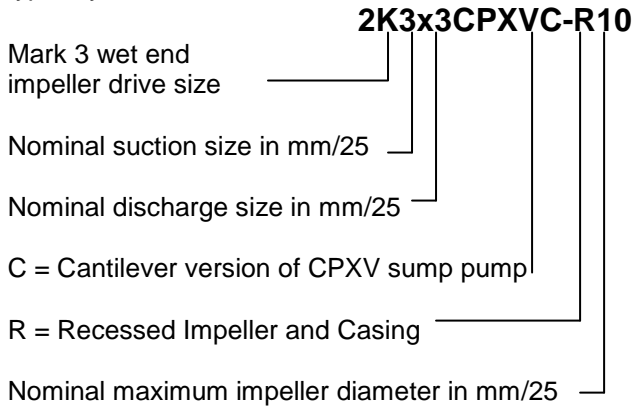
2K3x3CPXVC-R10

Mark 3 wet end impeller drive size

Nominal suction size in mm/25

Nominal discharge size in mm/25

C = Cantilever version of CPXV sump pump

R = Recessed Impeller and Casing

Nominal maximum impeller diameter in mm/25